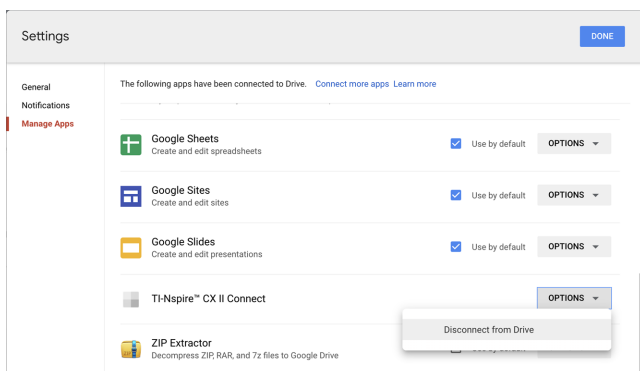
Settings

DONE

General
Notifications
Manage Apps

The following apps have been connected to Drive. Connect more apps Learn more

Google Sheets
Create and edit spreadsheets
Use by default
OPTIONS

Google Sites
Create and edit sites
Use by default
OPTIONS

Google Slides
Create and edit presentations
Use by default
OPTIONS

TI-Nspire™ CX II Connect
OPTIONS

Disconnect from Drive

ZIP Extractor
Decompress ZIP, RAR, and 7z files to Google Drive